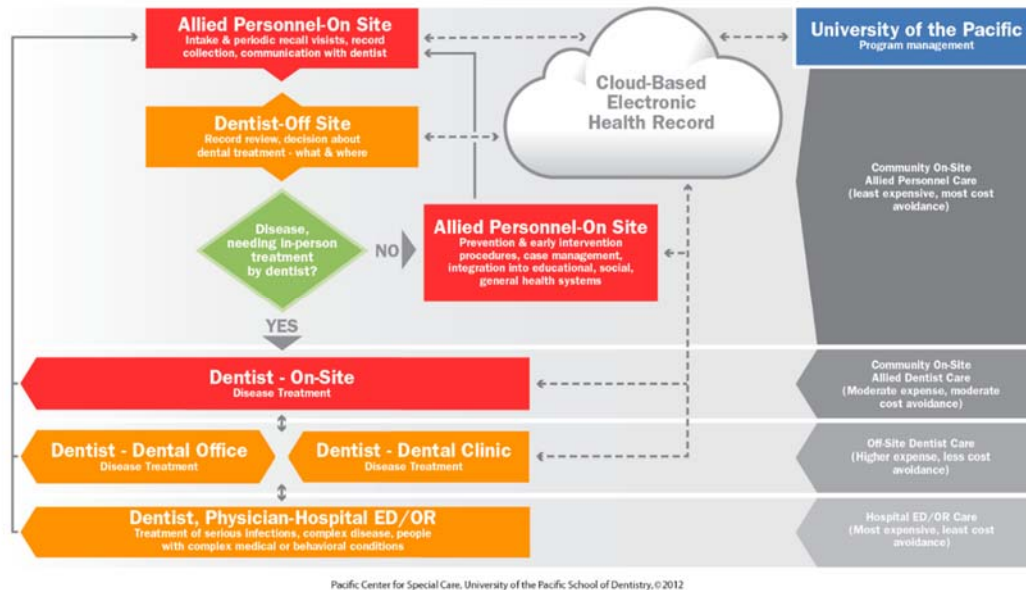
Allied Personnel-On Site
Intake & periodic recall visits, record collection, communication with dentist

University of the Pacific
Program management

Cloud-Based Electronic Health Record

Dentist-Off Site
Record review, decision about dental treatment - what & where

Community On-Site Allied Personnel Care
(least expensive, most cost avoidance)

Disease, needing in-person treatment by dentist?

NO

Allied Personnel-On Site
Prevention & early intervention procedures, case management, integration into educational, social, general health systems

YES

Dentist - On-Site
Disease Treatment

Community On-Site Allied Dentist Care
(Moderate expense, moderate cost avoidance)

Dentist - Dental Office
Disease Treatment

Dentist - Dental Clinic
Disease Treatment

Off-Site Dentist Care
(Higher expense, less cost avoidance)

Dentist, Physician-Hospital ED/OR
Treatment of serious infections, complex disease, people with complex medical or behavioral conditions

Hospital ED/OR Care
(Most expensive, least cost avoidance)

Pacific Center for Special Care, University of the Pacific School of Dentistry, ©2012